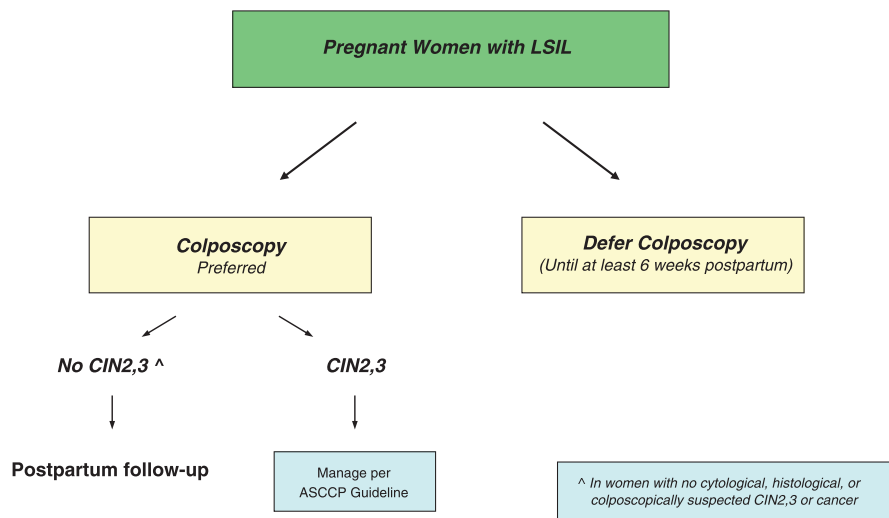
Pregnant Women with LSIL

Colposcopy
Preferred

Defer Colposcopy
(Until at least 6 weeks postpartum)

No CIN2,3 ^

CIN2,3

Postpartum follow-up

Manage per ASCCP Guideline

^ In women with no cytological, histological, or colposcopically suspected CIN2,3 or cancer